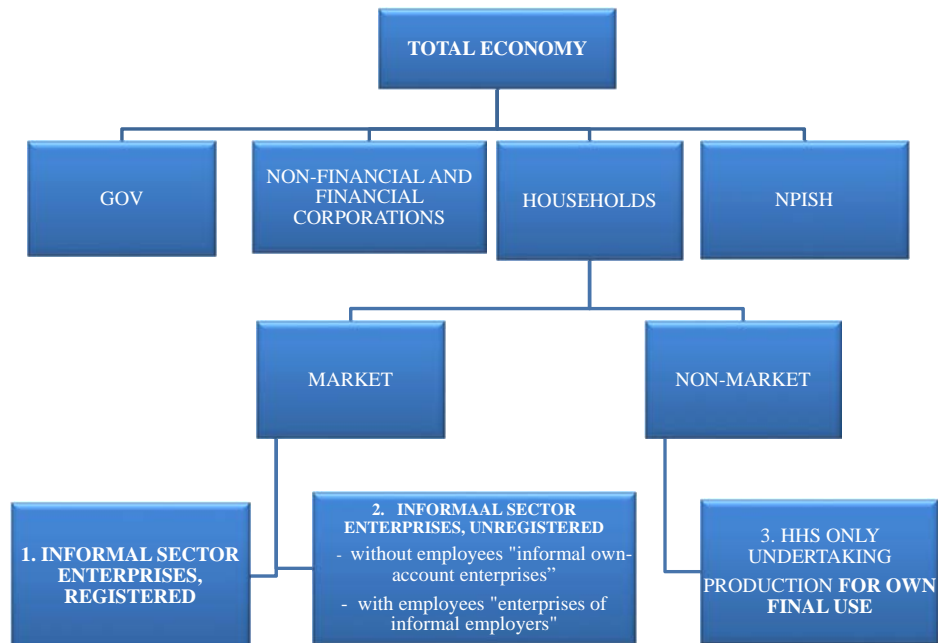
TOTAL ECONOMY

GOV

NON-FINANCIAL AND FINANCIAL CORPORATIONS

HOUSEHOLDS

NPISH

MARKET

NON-MARKET

1. INFORMAL SECTOR ENTERPRISES, REGISTERED

2. INFORMAAL SECTOR ENTERPRISES, UNREGISTERED
- without employees "informal own-account enterprises"
- with employees "enterprises of informal employers"

3. HHS ONLY UNDERTAKING PRODUCTION FOR OWN FINAL USE